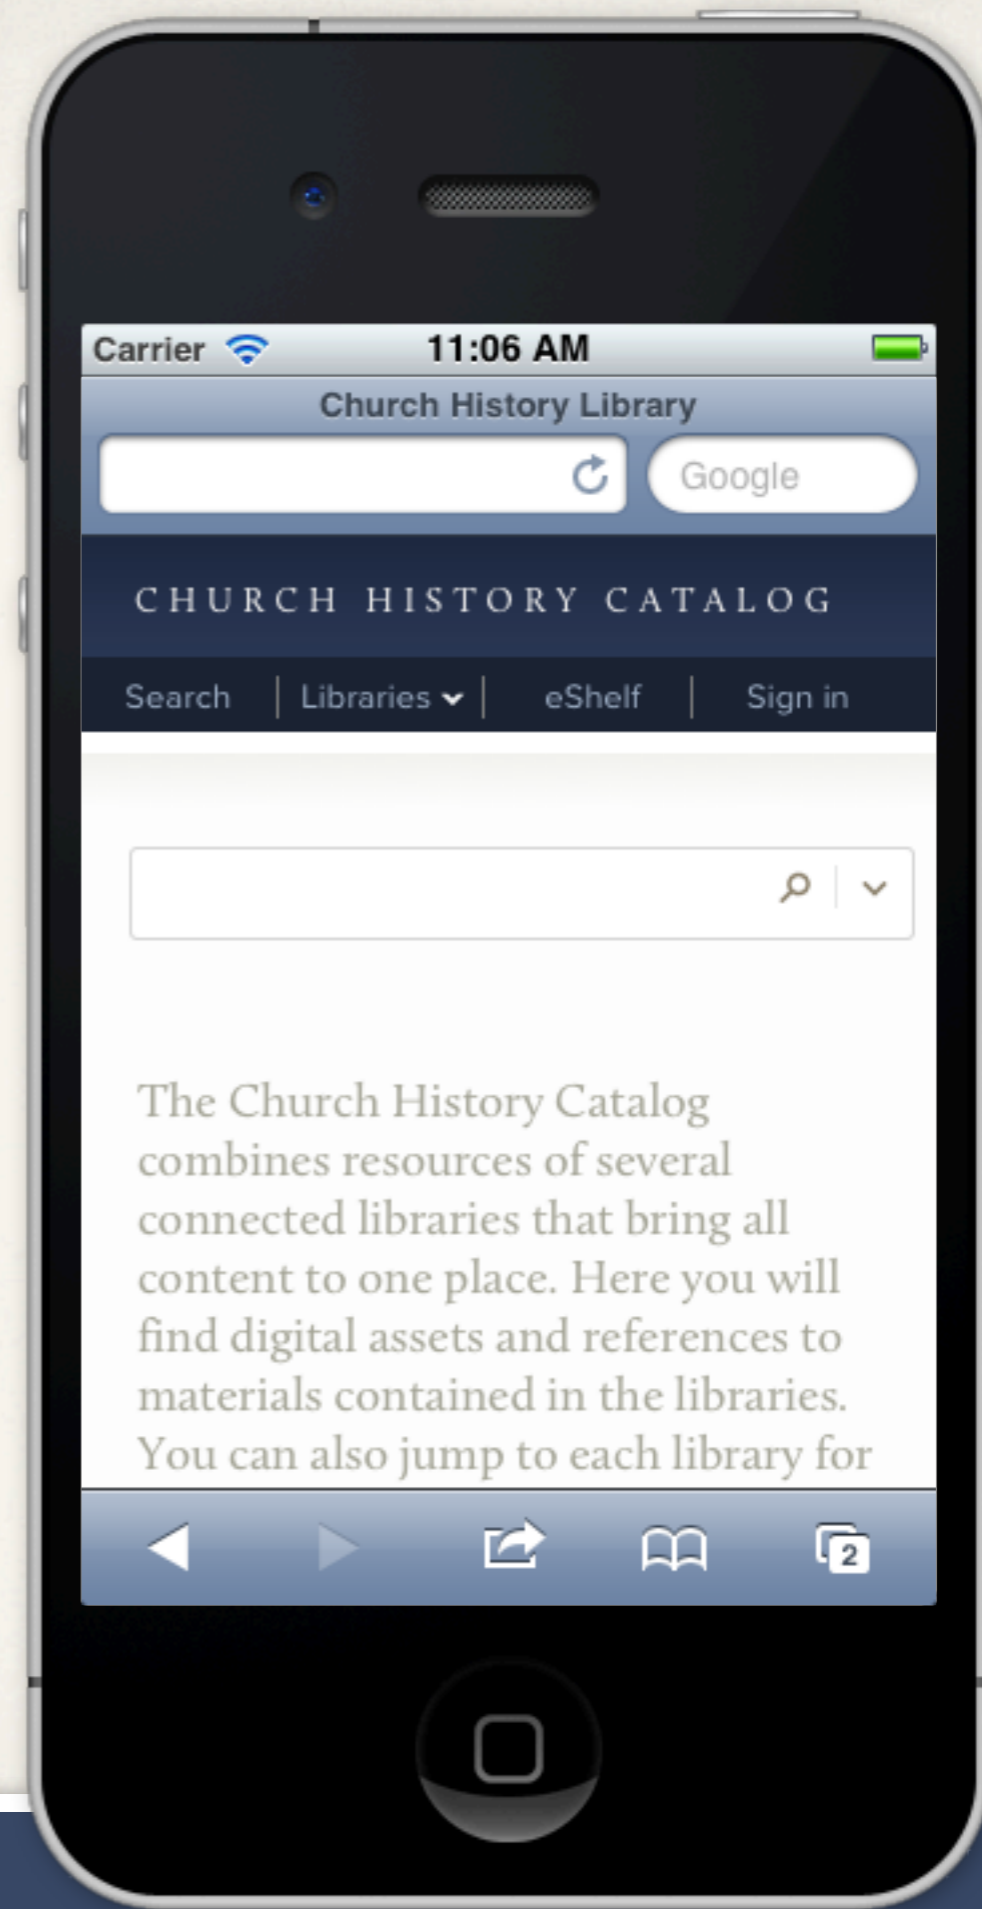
Carrier 11:06 AM

Church History Library

Google

CHURCH HISTORY CATALOG

Search | Libraries | eShelf | Sign in

The Church History Catalog combines resources of several connected libraries that bring all content to one place. Here you will find digital assets and references to materials contained in the libraries. You can also jump to each library for

2